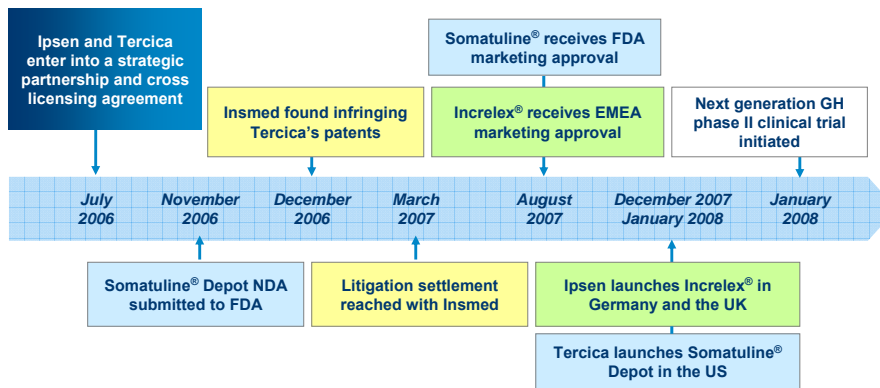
Ipsen and Tercica enter into a strategic partnership and cross licensing agreement

Insmed found infringing Tercica's patents

Somatuline® receives FDA marketing approval

Increlex® receives EMEA marketing approval

Next generation GH phase II clinical trial initiated

July 2006

November 2006

December 2006

March 2007

August 2007

December 2007 January 2008

January 2008

Somatuline® Depot NDA submitted to FDA

Litigation settlement reached with Insmed

Ipsen launches Increlex® in Germany and the UK

Tercica launches Somatuline® Depot in the US